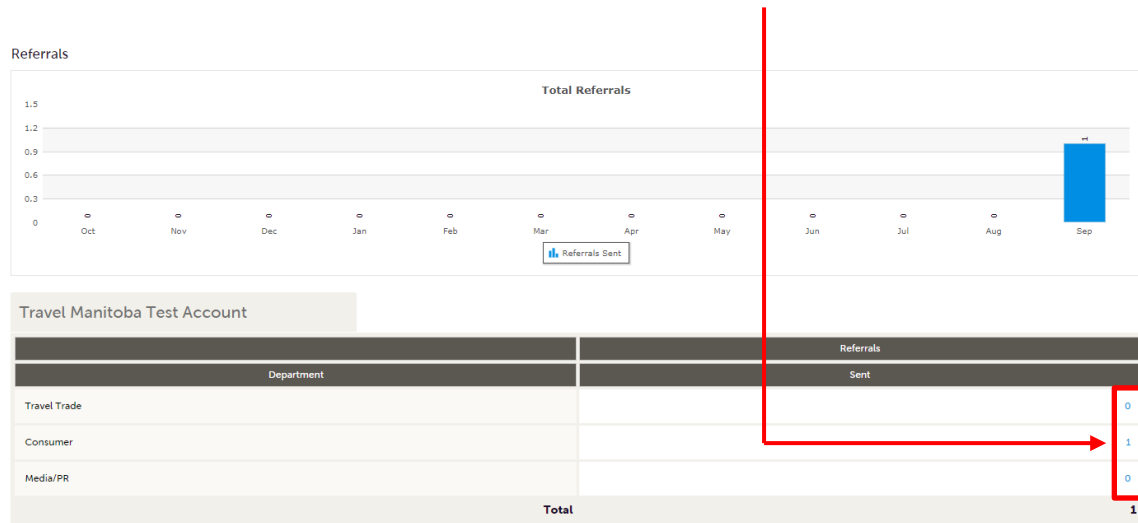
Referrals

Total Referrals

1.5
1.2
0.9
0.6
0.3
0

0 0 0 0 0 0 0 0 0 0 0 1

Oct Nov Dec Jan Feb Mar Apr May Jun Jul Aug Sep

Referrals Sent

Travel Manitoba Test Account

| | Referrals |
|---|---|
| Department | Sent |
| Travel Trade | 0 |
| Consumer | 1 |
| Media/PR | 0 |
| Total | 1 |